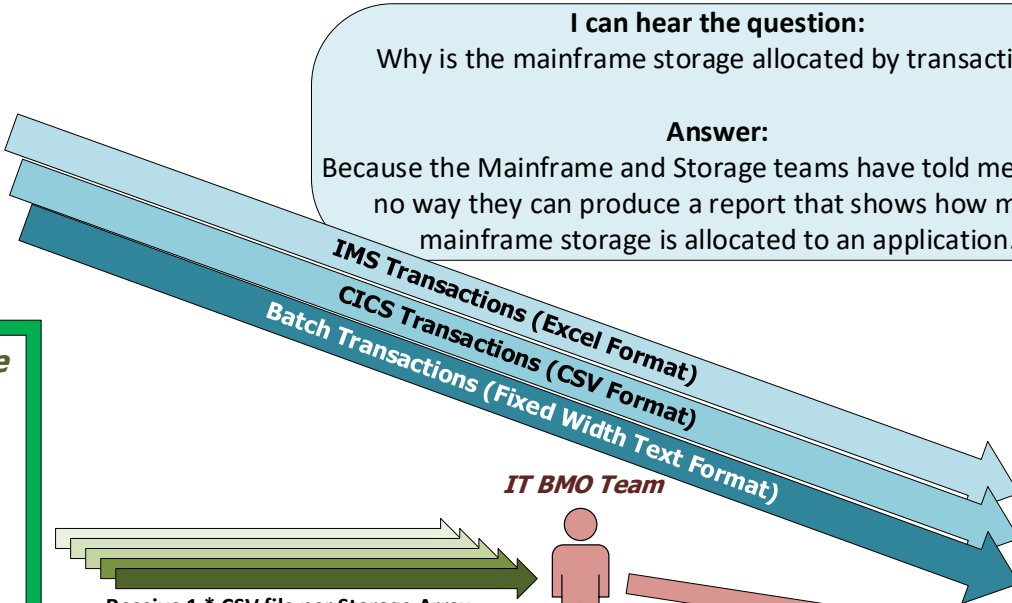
I can hear the question:
Why is the mainframe storage allocated by transacti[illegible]

Answer:
Because the Mainframe and Storage teams have told me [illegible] no way they can produce a report that shows how m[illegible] mainframe storage is allocated to an application.

IMS Transactions (Excel Format)
CICS Transactions (CSV Format)
Batch Transactions (Fixed Width Text Format)

e

IT BMO Team

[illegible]